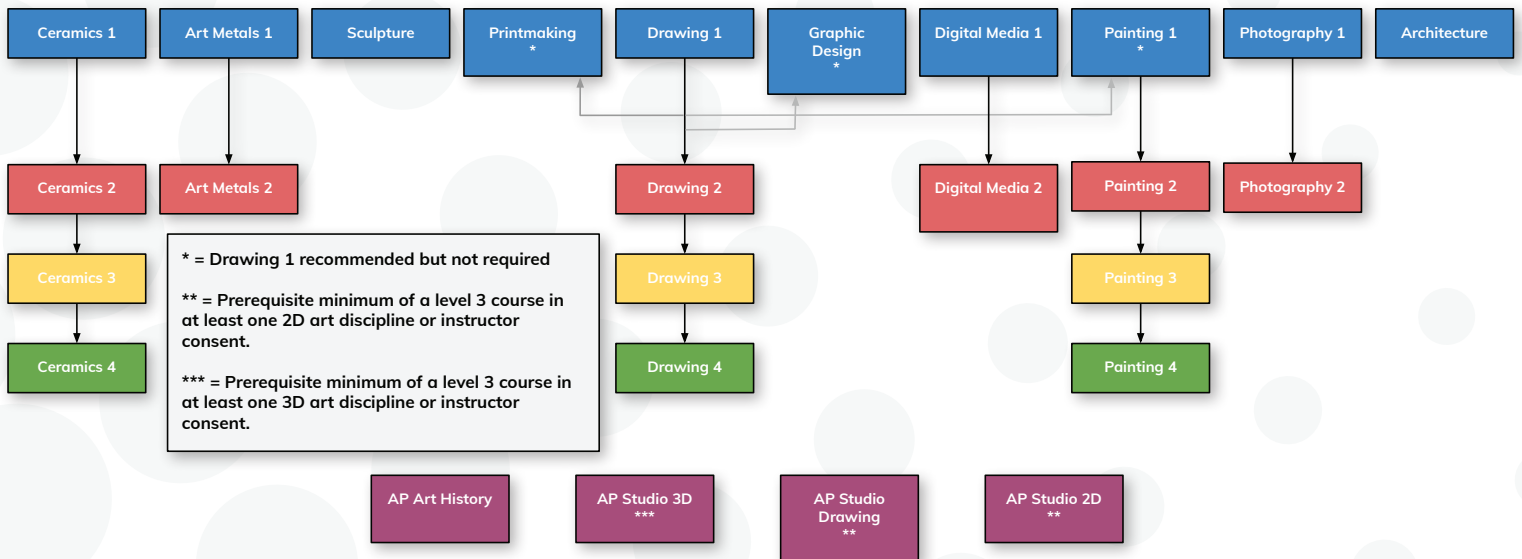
Ceramics 1

Art Metals 1

Sculpture

Printmaking
*

Drawing 1

Graphic Design
*

Digital Media 1

Painting 1
*

Photography 1

Architecture

Ceramics 2

Art Metals 2

Drawing 2

Digital Media 2

Painting 2

Photography 2

Ceramics 3

Drawing 3

Painting 3

Ceramics 4

Drawing 4

Painting 4

* = Drawing 1 recommended but not required

** = Prerequisite minimum of a level 3 course in at least one 2D art discipline or instructor consent.

*** = Prerequisite minimum of a level 3 course in at least one 3D art discipline or instructor consent.

AP Art History

AP Studio 3D
***

AP Studio Drawing
**

AP Studio 2D
**